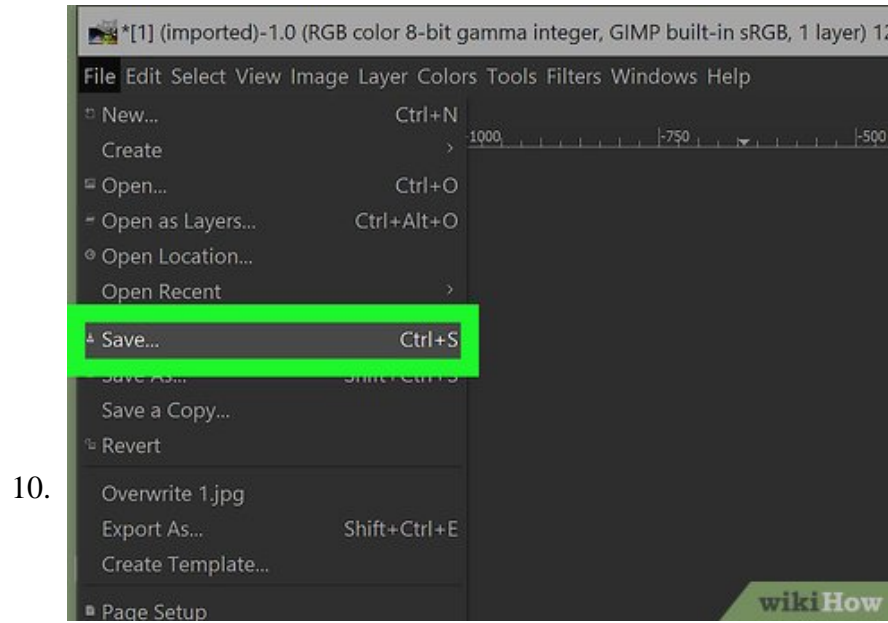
10.

*[1] (imported)-1.0 (RGB color 8-bit gamma integer, GIMP built-in sRGB, 1 layer) 1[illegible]

File Edit Select View Image Layer Colors Tools Filters Windows Help

New... Ctrl+N
Create
Open... Ctrl+O
Open as Layers... Ctrl+Alt+O
Open Location...
Open Recent
Save... Ctrl+S
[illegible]
Save a Copy...
Revert
Overwrite 1.jpg
Export As... Shift+Ctrl+E
Create Template...
Page Setup

1000 -750 -500

wikiHow